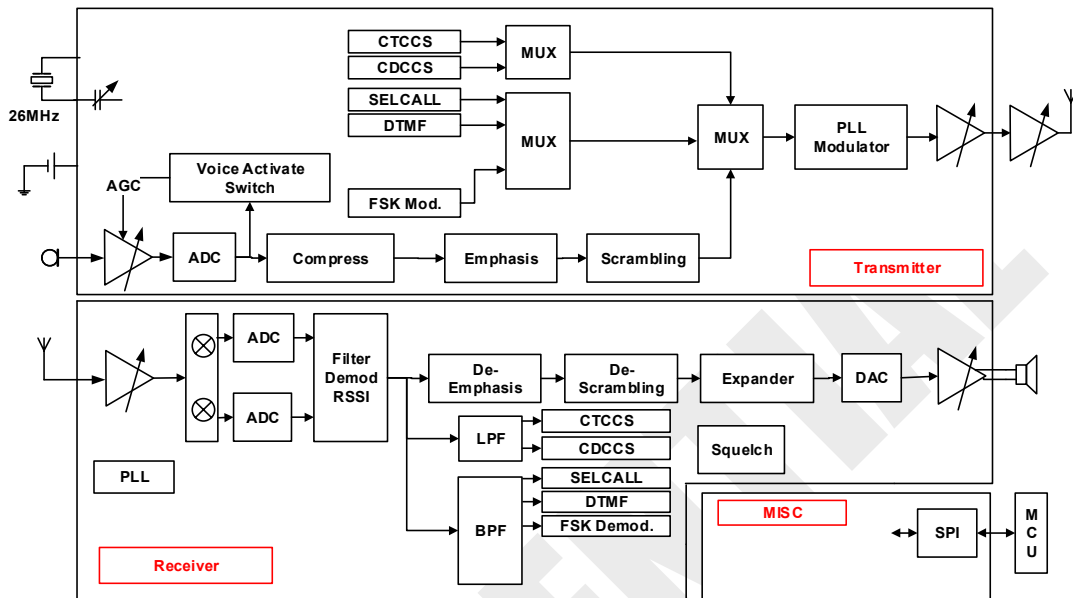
26MHz

CTCCS

CDCCS

MUX

SELCALL

DTMF

MUX

MUX

PLL Modulator

AGC

Voice Activate Switch

FSK Mod.

ADC

Compress

Emphasis

Scrambling

Transmitter

ADC

ADC

Filter Demod RSSI

De-Emphasis

De-Scrambling

Expander

DAC

LPF

CTCCS

CDCCS

Squelch

PLL

SELCALL

DTMF

BPF

FSK Demod.

MISC

SPI

M C U

Receiver